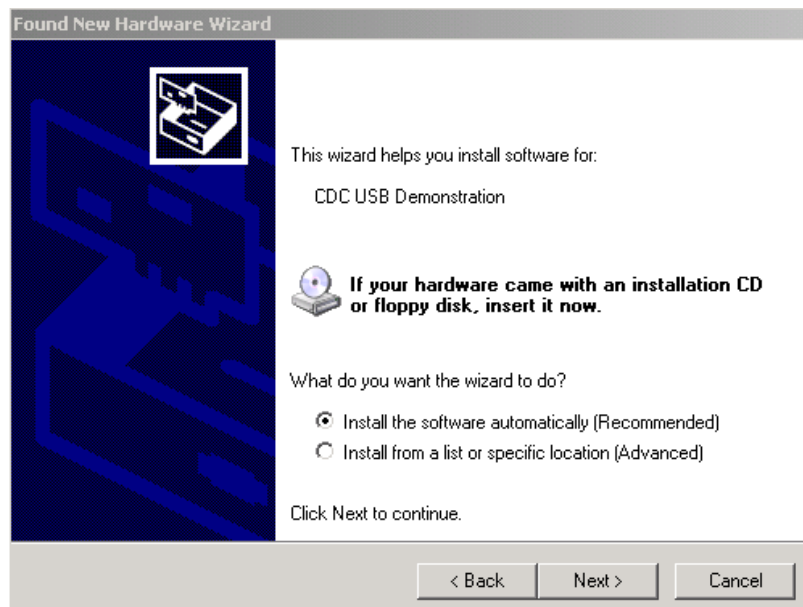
Found New Hardware Wizard

This wizard helps you install software for:

CDC USB Demonstration

If your hardware came with an installation CD or floppy disk, insert it now.

What do you want the wizard to do?

Install the software automatically (Recommended)

Install from a list or specific location (Advanced)

Click Next to continue.

< Back Next > Cancel